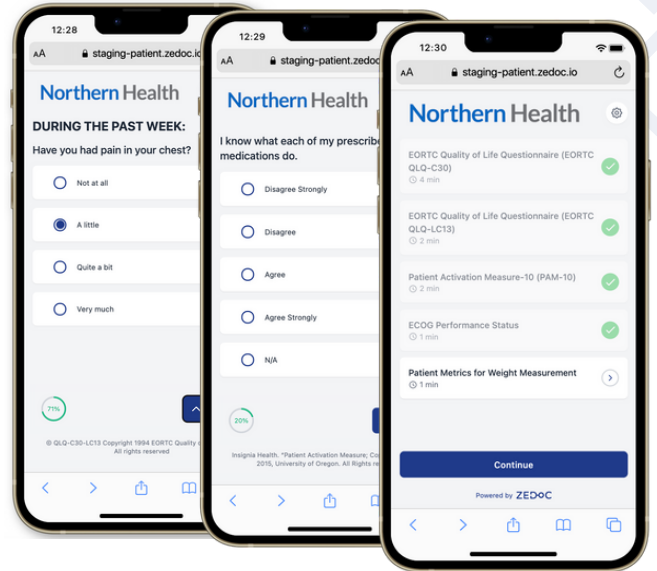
12:28

AA staging-patient.zedoc.io

Northern Health

DURING THE PAST WEEK:

Have you had pain in your chest?

Not at all

A little

Quite a bit

Very much

71%

© QLQ-C30-LC13 Copyright 1994 EORTC Quality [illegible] All rights reserved

12:29

AA staging-patient.zedoc

Northern Health

I know what each of my prescrib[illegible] medications do.

Disagree Strongly

Disagree

Agree

Agree Strongly

N/A

20%

Insignia Health. *Patient Activation Measure; Co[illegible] 2015, University of Oregon. All Rights re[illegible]

12:30

AA staging-patient.zedoc.io

Northern Health

EORTC Quality of Life Questionnaire (EORTC QLQ-C30)
4 min

EORTC Quality of Life Questionnaire (EORTC QLQ-LC13)
2 min

Patient Activation Measure-10 (PAM-10)
2 min

ECOG Performance Status
1 min

Patient Metrics for Weight Measurement
1 min

Continue

Powered by ZEDOC